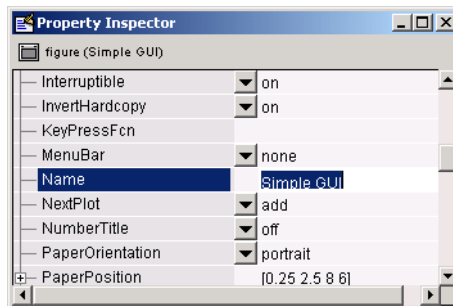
Property Inspector

figure (Simple GUI)

| | |
|---|---|
| Interruptible | on |
| InvertHardcopy | on |
| KeyPressFcn | |
| MenuBar | none |
| Name | Simple GUI |
| NextPlot | add |
| NumberTitle | off |
| PaperOrientation | portrait |
| PaperPosition | [0.25 2.5 8 6] |